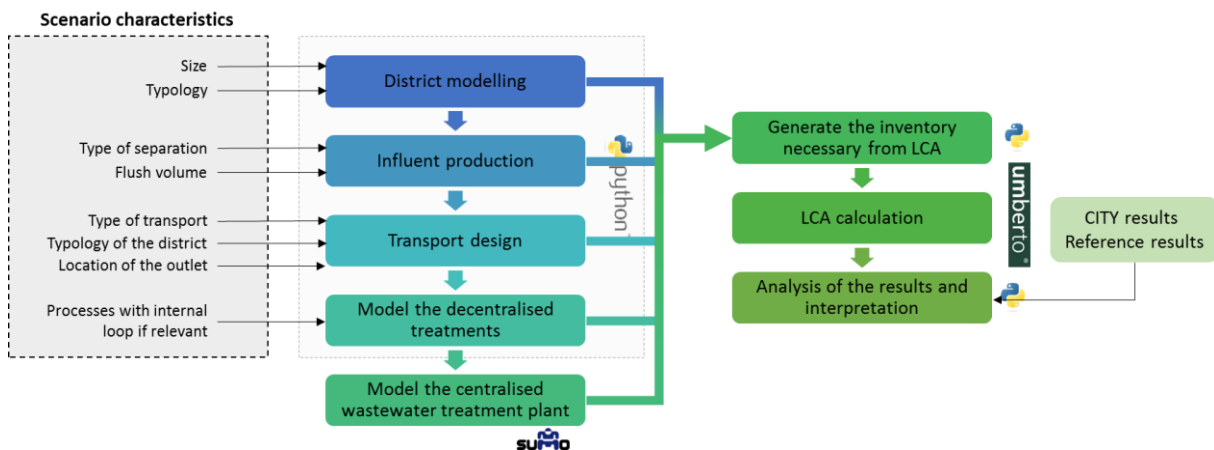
Scenario characteristics

Size
Typology

Type of separation
Flush volume

Type of transport
Typology of the district
Location of the outlet

Processes with internal loop if relevant

District modelling

Influent production

Transport design

Model the decentralised treatments

Model the centralised wastewater treatment plant

python

sumo

Generate the inventory necessary from LCA

LCA calculation

Analysis of the results and interpretation

umberto

CITY results
Reference results